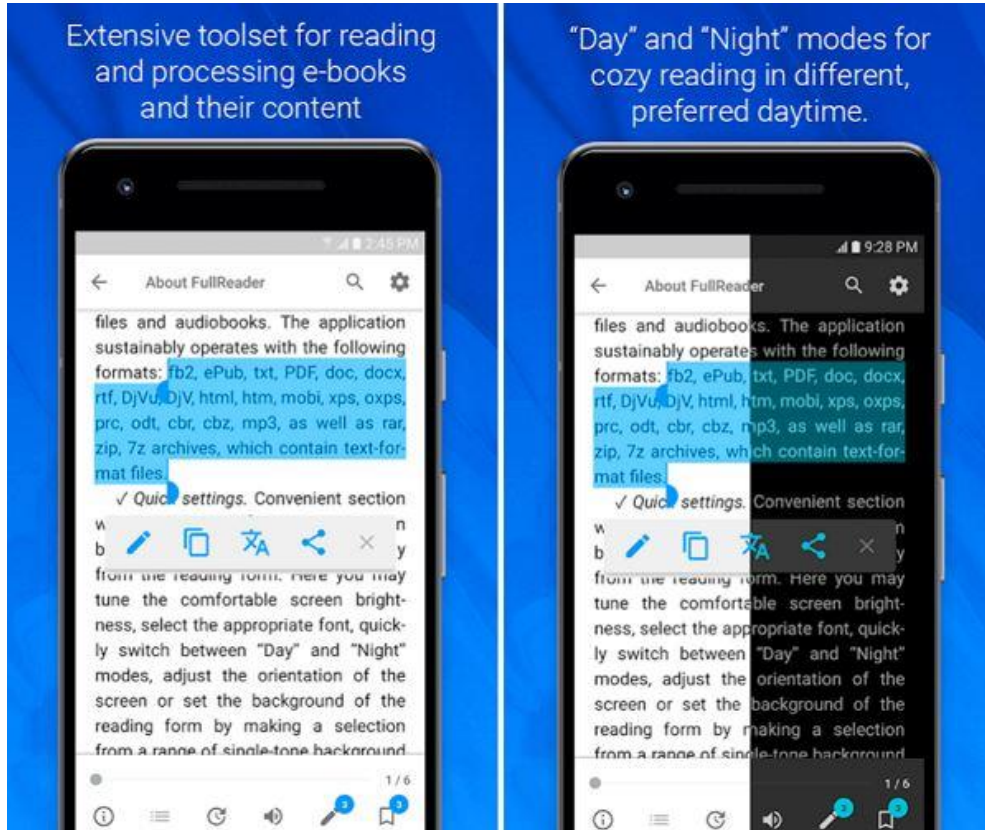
Extensive toolset for reading and processing e-books and their content

2:45 PM

About FullReader

files and audiobooks. The application sustainably operates with the following formats: fb2, ePub, txt, PDF, doc, docx, rtf, DjVu, DjV, html, htm, mobi, xps, oxps, prc, odt, cbr, cbz, mp3, as well as rar, zip, 7z archives, which contain text-format files.

✓ Quick settings. Convenient section w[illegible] n b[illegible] y from the reading form. Here you may tune the comfortable screen brightness, select the appropriate font, quickly switch between "Day" and "Night" modes, adjust the orientation of the screen or set the background of the reading form by making a selection from a range of single-tone background

1 / 6

3

3

"Day" and "Night" modes for cozy reading in different, preferred daytime.

9:28 PM

About FullReader

files and audiobooks. The application sustainably operates with the following formats: fb2, ePub, txt, PDF, doc, docx, rtf, DjVu, DjV, html, htm, mobi, xps, oxps, prc, odt, cbr, cbz, mp3, as well as rar, zip, 7z archives, which contain text-format files.

✓ Quick settings. Convenient section w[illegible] n b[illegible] y from the reading form. Here you may tune the comfortable screen brightness, select the appropriate font, quickly switch between "Day" and "Night" modes, adjust the orientation of the screen or set the background of the reading form by making a selection from a range of single-tone background

1 / 6

3

3